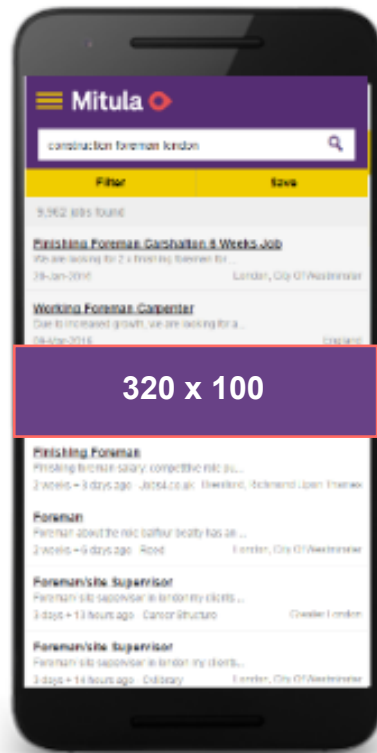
Mitula

construction foreman london

Filter

Save

9,962 jobs found

Finishing Foreman Carshalton 6 Weeks Job
We are looking for 2 x finishing foremen for ...
29-Jan-2016 London, City Of Westminster

Working Foreman Carpenter
Due to increased growth, we are looking for a ...
04-Mar-2016 England

320 x 100

Finishing Foreman
Finishing foreman salary: competitive role pu...
2 weeks – 3 days ago Jobs4.co.uk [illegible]

Foreman
Foreman about the role balfour beatty has an ...
2 weeks – 6 days ago Reed London, City Of Westminster

Foreman/site Supervisor
Foreman site supervisor in london my clients ...
3 days + 13 hours ago Career Structure Greater London

Foreman/site Supervisor
Foreman site supervisor in london my clients ...
3 days + 14 hours ago Cvlibrary London, City Of Westminster